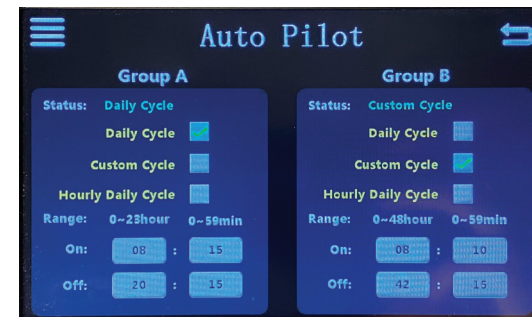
Auto Pilot

Group A

Status: Daily Cycle

Daily Cycle

Custom Cycle

Hourly Daily Cycle

Range: 0~23hour 0~59min

On: 08 : 15

Off: 20 : 15

Group B

Status: Custom Cycle

Daily Cycle

Custom Cycle

Hourly Daily Cycle

Range: 0~48hour 0~59min

On: 08 : 10

Off: 42 : 15